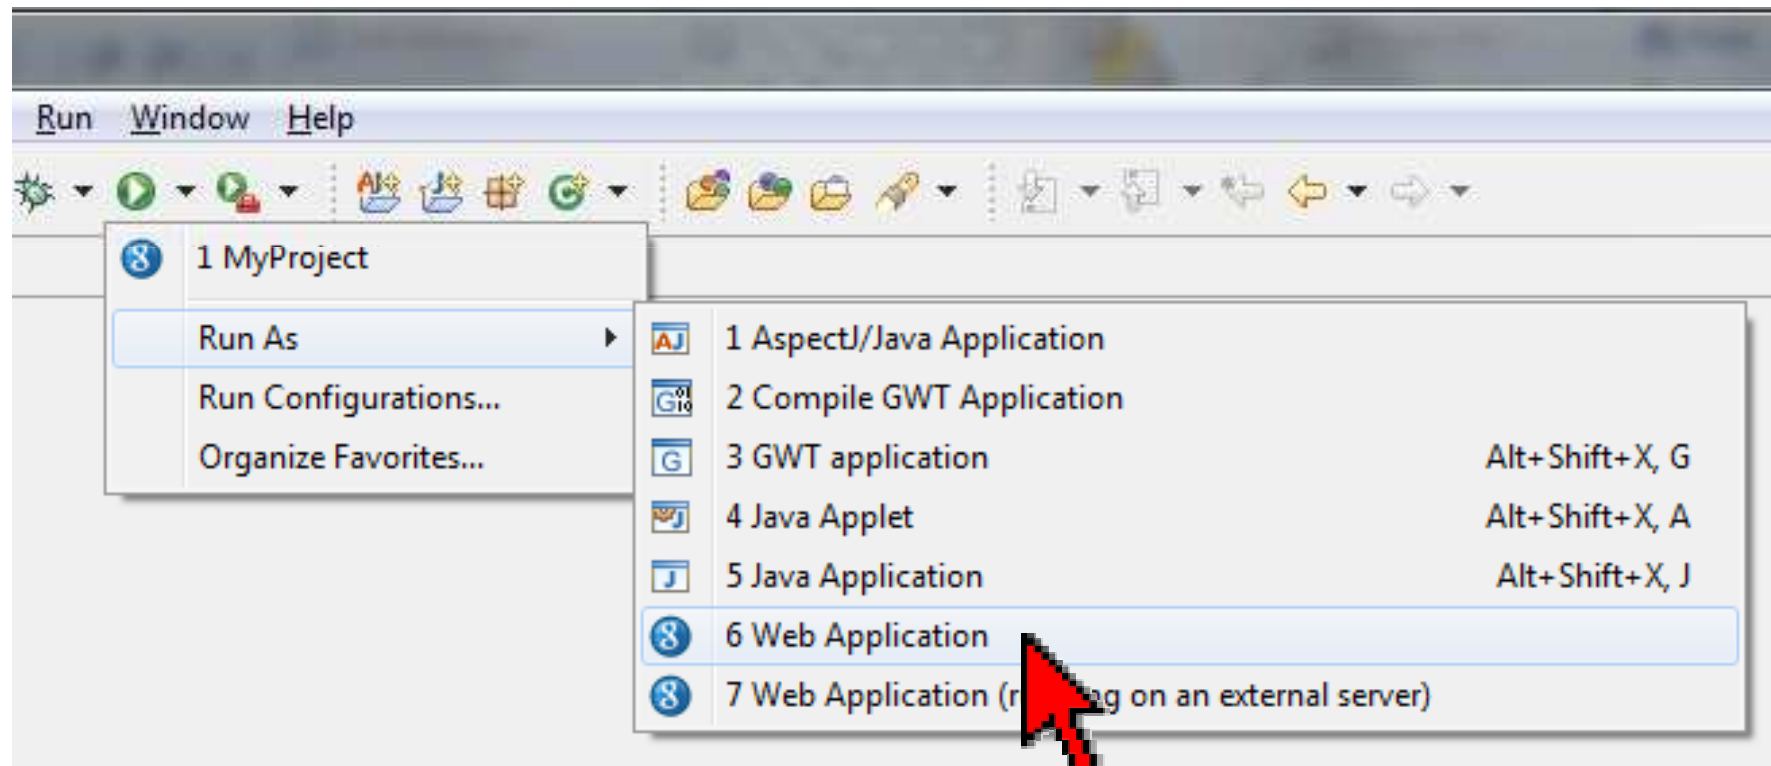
Run Window Help

1 MyProject

Run As

Run Configurations...

Organize Favorites...

1 AspectJ/Java Application

2 Compile GWT Application

3 GWT application Alt+Shift+X, G

4 Java Applet Alt+Shift+X, A

5 Java Application Alt+Shift+X, J

6 Web Application

7 Web Application (r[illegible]g on an external server)